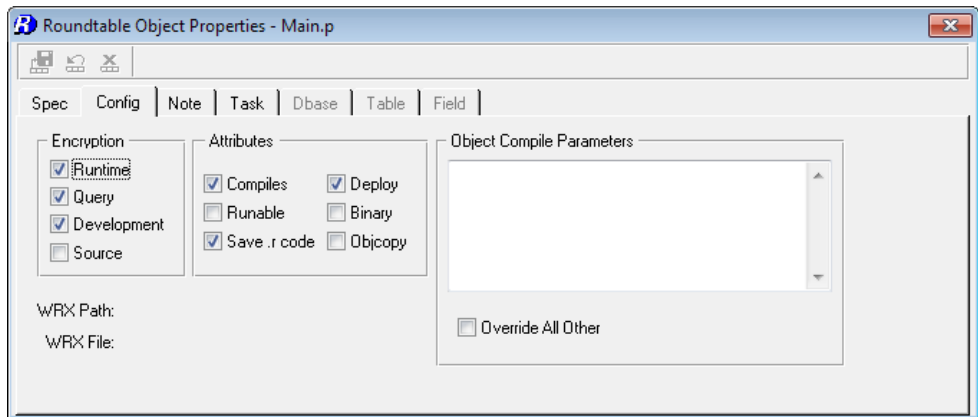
Roundtable Object Properties - Main.p

Spec | Config | Note | Task | Dbase | Table | Field

Encryption
Runtime
Query
Development
Source

Attributes
Compiles
Deploy
Runable
Binary
Save .r code
Objcopy

Object Compile Parameters

Override All Other

WRX Path:
WRX File: